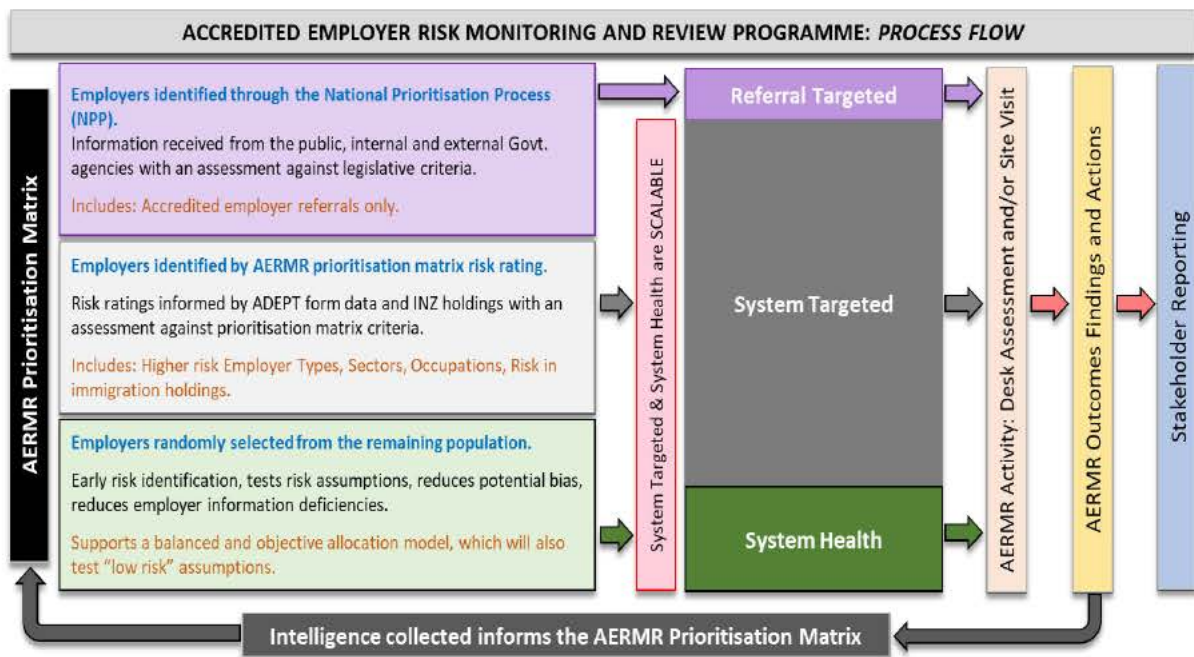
ACCREDITED EMPLOYER RISK MONITORING AND REVIEW PROGRAMME: *PROCESS FLOW*

AERMR Prioritisation Matrix

Employers identified through the National Prioritisation Process (NPP).

Information received from the public, internal and external Govt. agencies with an assessment against legislative criteria.

Includes: Accredited employer referrals only.

Employers identified by AERMR prioritisation matrix risk rating.

Risk ratings informed by ADEPT form data and INZ holdings with an assessment against prioritisation matrix criteria.

Includes: Higher risk Employer Types, Sectors, Occupations, Risk in immigration holdings.

Employers randomly selected from the remaining population.

Early risk identification, tests risk assumptions, reduces potential bias, reduces employer information deficiencies.

Supports a balanced and objective allocation model, which will also test "low risk" assumptions.

System Targeted & System Health are SCALABLE

Referral Targeted

System Targeted

System Health

AERMR Activity: Desk Assessment and/or Site Visit

AERMR Outcomes Findings and Actions

Stakeholder Reporting

Intelligence collected informs the AERMR Prioritisation Matrix